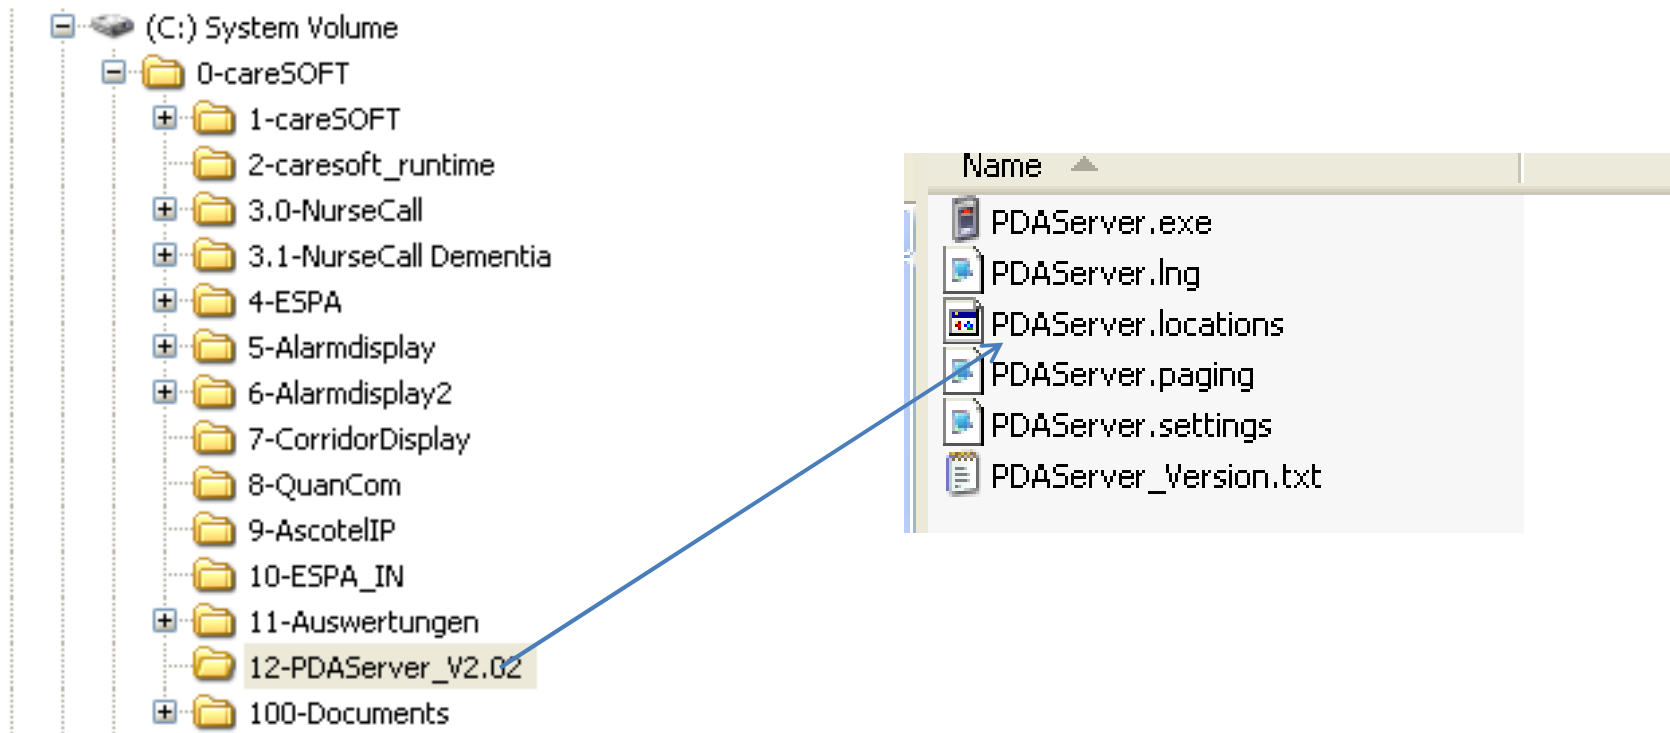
(C:) System Volume
0-careSOFT
1-careSOFT
2-caresoft_runtime
3.0-NurseCall
3.1-NurseCall Dementia
4-ESPA
5-Alarmdisplay
6-Alarmdisplay2
7-CorridorDisplay
8-QuanCom
9-AscotelIP
10-ESPA_IN
11-Auswertungen
12-PDAServer_V2.02
100-Documents

Name
PDAServer.exe
PDAServer.lng
PDAServer.locations
PDAServer.paging
PDAServer.settings
PDAServer_Version.txt